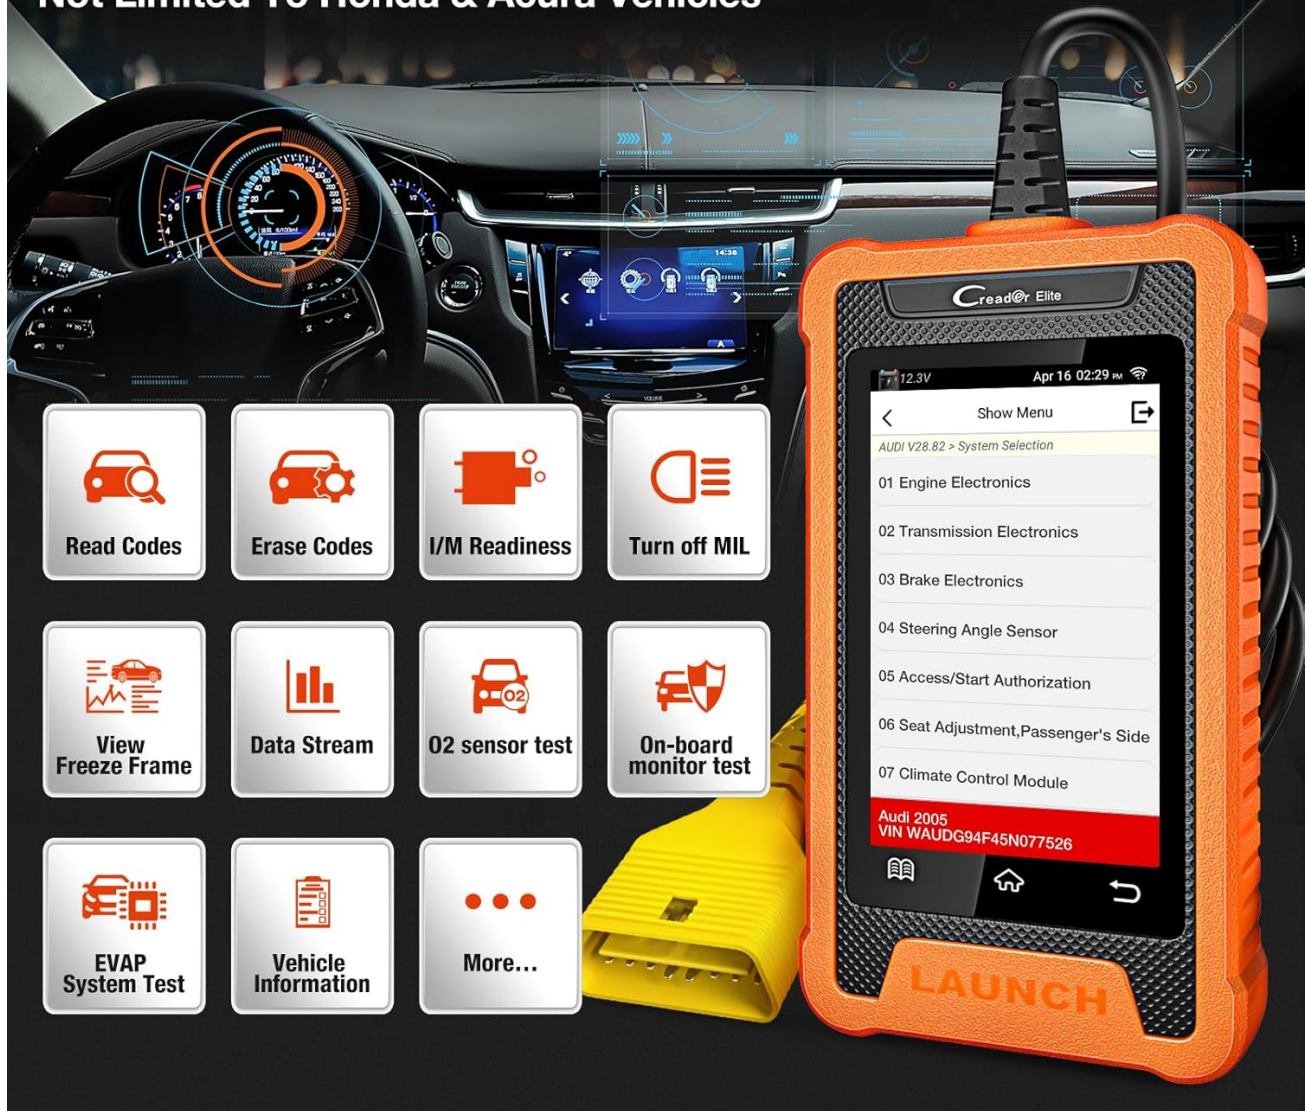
Not Limited To Honda & Acura Vehicles

Read Codes

Erase Codes

I/M Readiness

Turn off MIL

View Freeze Frame

Data Stream

02 sensor test

On-board monitor test

EVAP System Test

Vehicle Information

More...

Creader Elite

12.3V

Apr 16 02:29 PM

Show Menu

AUDI V28.82 > System Selection

01 Engine Electronics

02 Transmission Electronics

03 Brake Electronics

04 Steering Angle Sensor

05 Access/Start Authorization

06 Seat Adjustment,Passenger's Side

07 Climate Control Module

Audi 2005
VIN WAUDG94F45N077526

LAUNCH